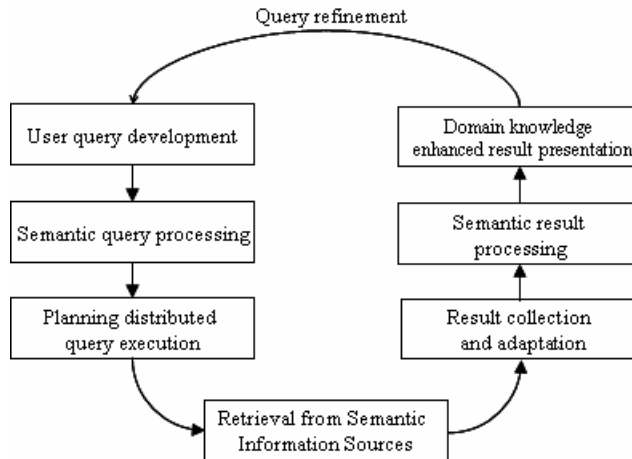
Query refinement

User query development

Semantic query processing

Planning distributed query execution

Retrieval from Semantic Information Sources

Result collection and adaptation

Semantic result processing

Domain knowledge enhanced result presentation